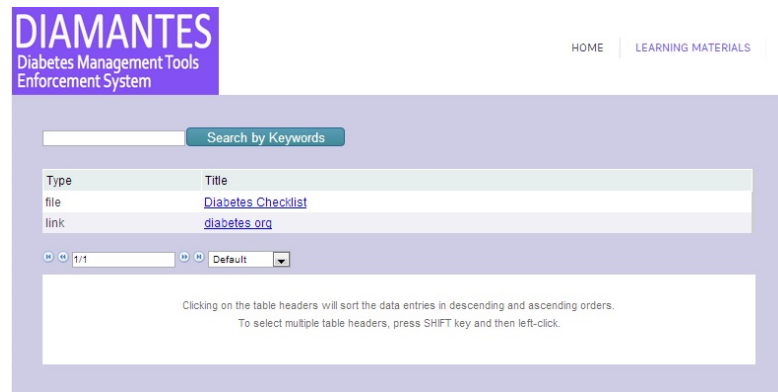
DIAMANTES
Diabetes Management Tools Enforcement System

HOME
LEARNING MATERIALS

Search by Keywords

| Type | Title |
|---|---|
| file | Diabetes Checklist |
| link | diabetes org |

1/1
Default

Clicking on the table headers will sort the data entries in descending and ascending orders.
To select multiple table headers, press SHIFT key and then left-click.